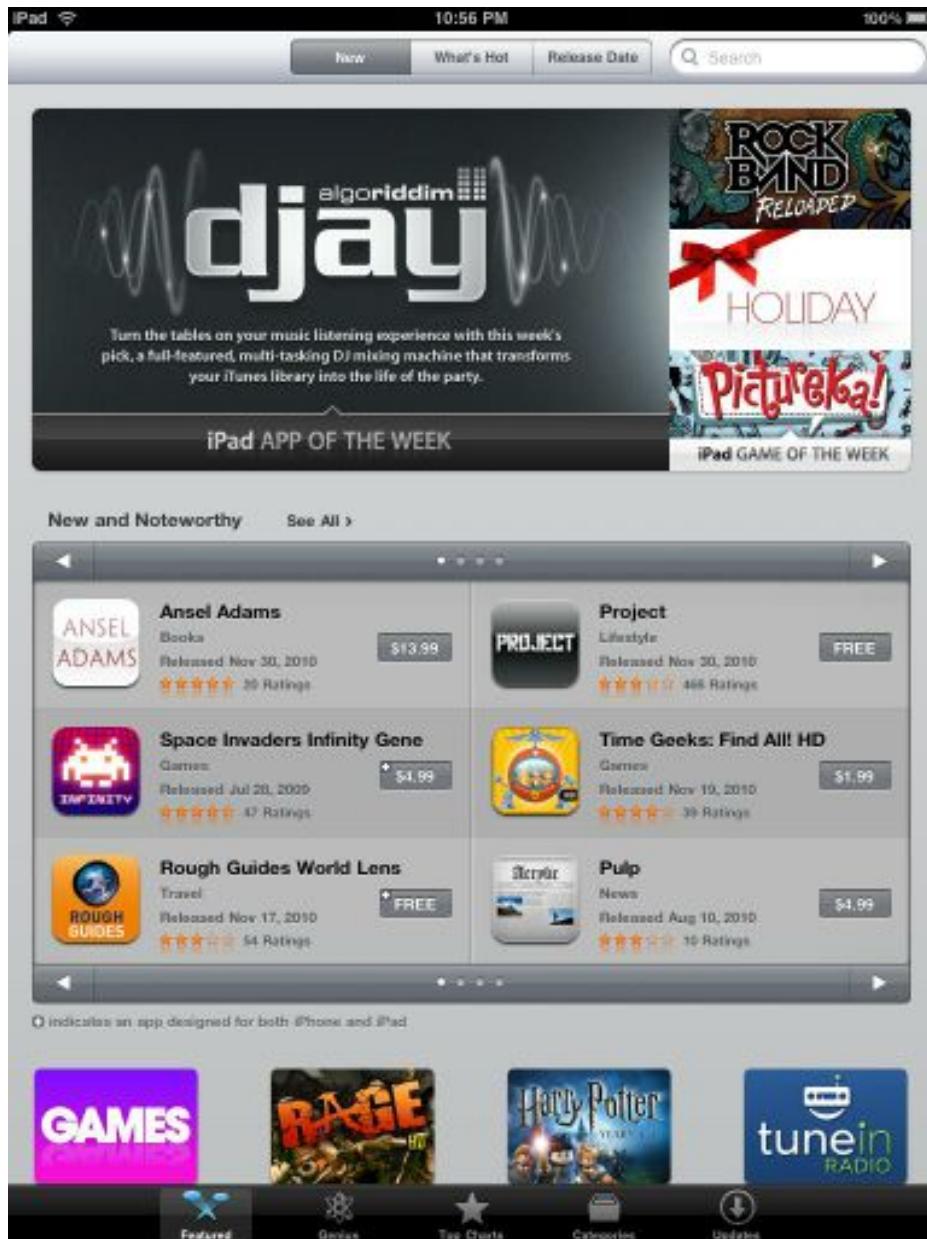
iPad 10:56 PM 100%

New What's Hot Release Date Search

algoriddim djay

Turn the tables on your music listening experience with this week's pick, a full-featured, multi-tasking DJ mixing machine that transforms your iTunes library into the life of the party.

iPad APP OF THE WEEK

ROCK BAND RELOADED

HOLIDAY

Pictureka!

iPad GAME OF THE WEEK

New and Noteworthy See All >

ANSEL ADAMS

Ansel Adams
Books
Released Nov 30, 2010
20 Ratings
$13.99

PROJECT

Project
Lifestyle
Released Nov 30, 2010
466 Ratings
FREE

INFINITY

Space Invaders Infinity Gene
Games
Released Jul 28, 2009
47 Ratings
$4.99

Time Geeks: Find All! HD
Games
Released Nov 19, 2010
39 Ratings
$1.99

ROUGH GUIDES

Rough Guides World Lens
Travel
Released Nov 17, 2010
54 Ratings
FREE

Pulp
News
Released Aug 10, 2010
10 Ratings
$4.99

indicates an app designed for both iPhone and iPad

GAMES

RAGE HD

Harry Potter YEARS 1-4

tunein RADIO

Featured Genius Top Charts Categories Updates